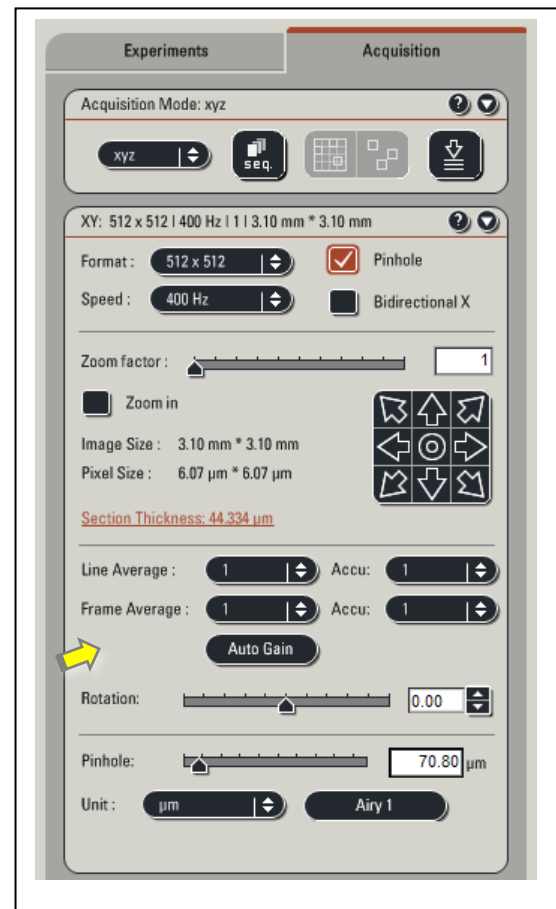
Experiments

Acquisition

Acquisition Mode: xyz

xyz

seq.

XY: 512 x 512 | 400 Hz | 1 | 3.10 mm * 3.10 mm

Format : 512 x 512

Pinhole

Speed : 400 Hz

Bidirectional X

Zoom factor : 1

Zoom in

Image Size : 3.10 mm * 3.10 mm

Pixel Size : 6.07 µm * 6.07 µm

Section Thickness: 44.334 µm

Line Average : 1 Accu: 1

Frame Average : 1 Accu: 1

Auto Gain

Rotation: 0.00

Pinhole: 70.80 µm

Unit : µm

Airy 1